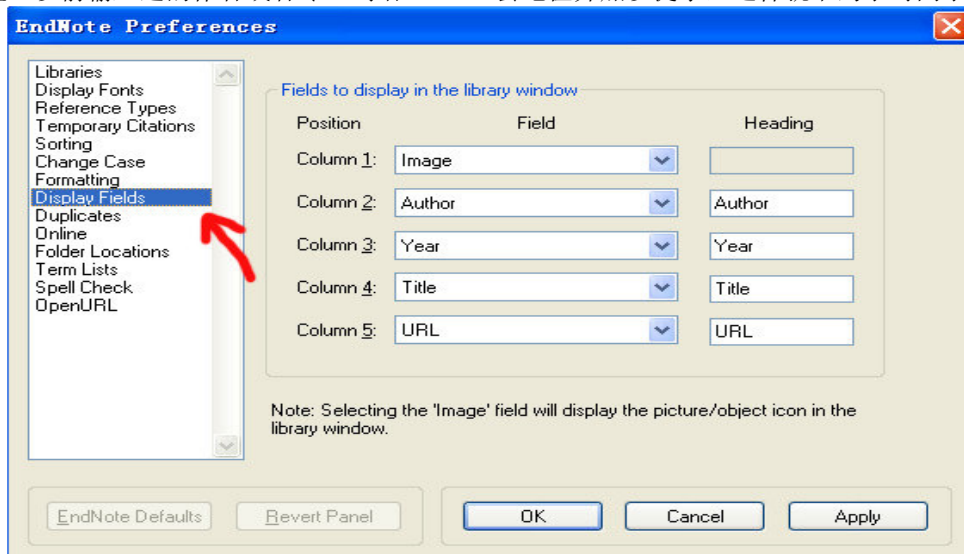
EndNote Preferences

Libraries
Display Fonts
Reference Types
Temporary Citations
Sorting
Change Case
Formatting
Display Fields
Duplicates
Online
Folder Locations
Term Lists
Spell Check
OpenURL

Fields to display in the library window

| Position | Field | Heading |
|---|---|---|
| Column 1: | Image | |
| Column 2: | Author | Author |
| Column 3: | Year | Year |
| Column 4: | Title | Title |
| Column 5: | URL | URL |

Note: Selecting the 'Image' field will display the picture/object icon in the library window.

EndNote Defaults
Revert Panel
OK
Cancel
Apply